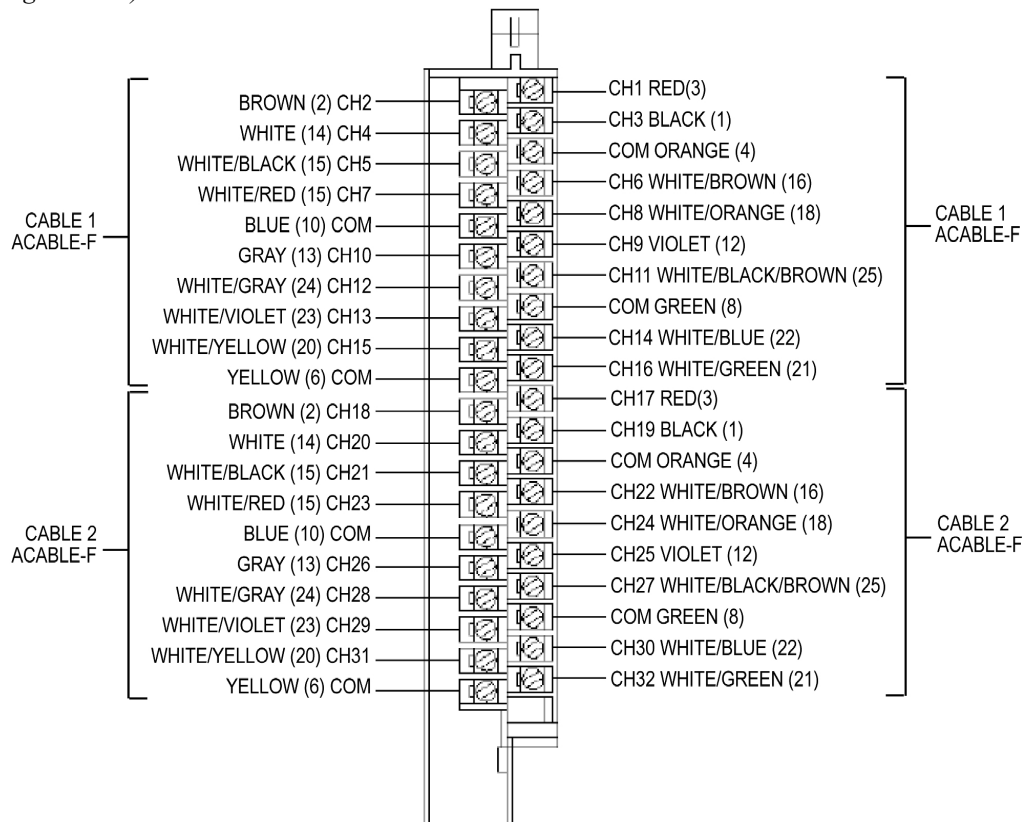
CABLE 1
ACABLE-F

BROWN (2) CH2
WHITE (14) CH4
WHITE/BLACK (15) CH5
WHITE/RED (15) CH7
BLUE (10) COM
GRAY (13) CH10
WHITE/GRAY (24) CH12
WHITE/VIOLET (23) CH13
WHITE/YELLOW (20) CH15
YELLOW (6) COM

CABLE 2
ACABLE-F

BROWN (2) CH18
WHITE (14) CH20
WHITE/BLACK (15) CH21
WHITE/RED (15) CH23
BLUE (10) COM
GRAY (13) CH26
WHITE/GRAY (24) CH28
WHITE/VIOLET (23) CH29
WHITE/YELLOW (20) CH31
YELLOW (6) COM

CH1 RED(3)
CH3 BLACK (1)
COM ORANGE (4)
CH6 WHITE/BROWN (16)
CH8 WHITE/ORANGE (18)
CH9 VIOLET (12)
CH11 WHITE/BLACK/BROWN (25)
COM GREEN (8)
CH14 WHITE/BLUE (22)
CH16 WHITE/GREEN (21)

CABLE 1
ACABLE-F

CH17 RED(3)
CH19 BLACK (1)
COM ORANGE (4)
CH22 WHITE/BROWN (16)
CH24 WHITE/ORANGE (18)
CH25 VIOLET (12)
CH27 WHITE/BLACK/BROWN (25)
COM GREEN (8)
CH30 WHITE/BLUE (22)
CH32 WHITE/GREEN (21)

CABLE 2
ACABLE-F